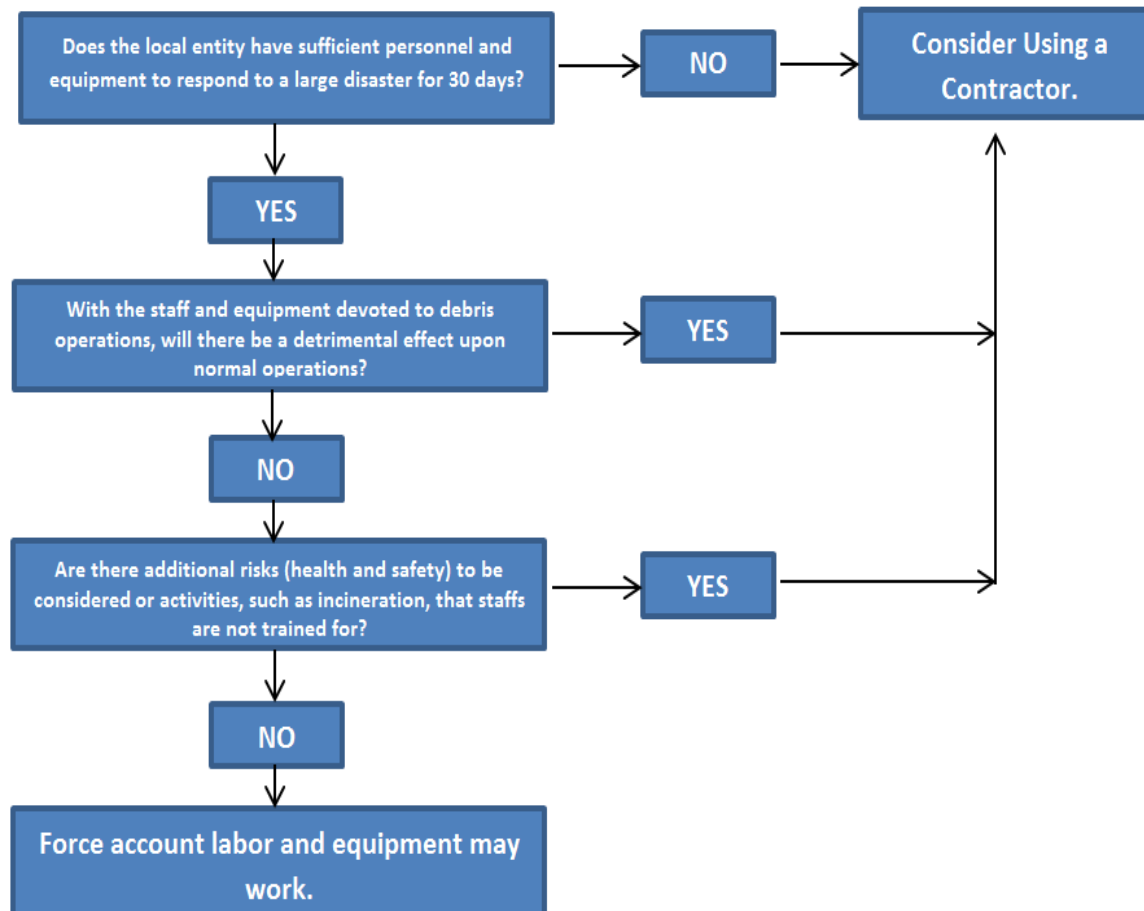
Does the local entity have sufficient personnel and equipment to respond to a large disaster for 30 days?

NO

Consider Using a Contractor.

YES

With the staff and equipment devoted to debris operations, will there be a detrimental effect upon normal operations?

YES

NO

Are there additional risks (health and safety) to be considered or activities, such as incineration, that staffs are not trained for?

YES

NO

Force account labor and equipment may work.